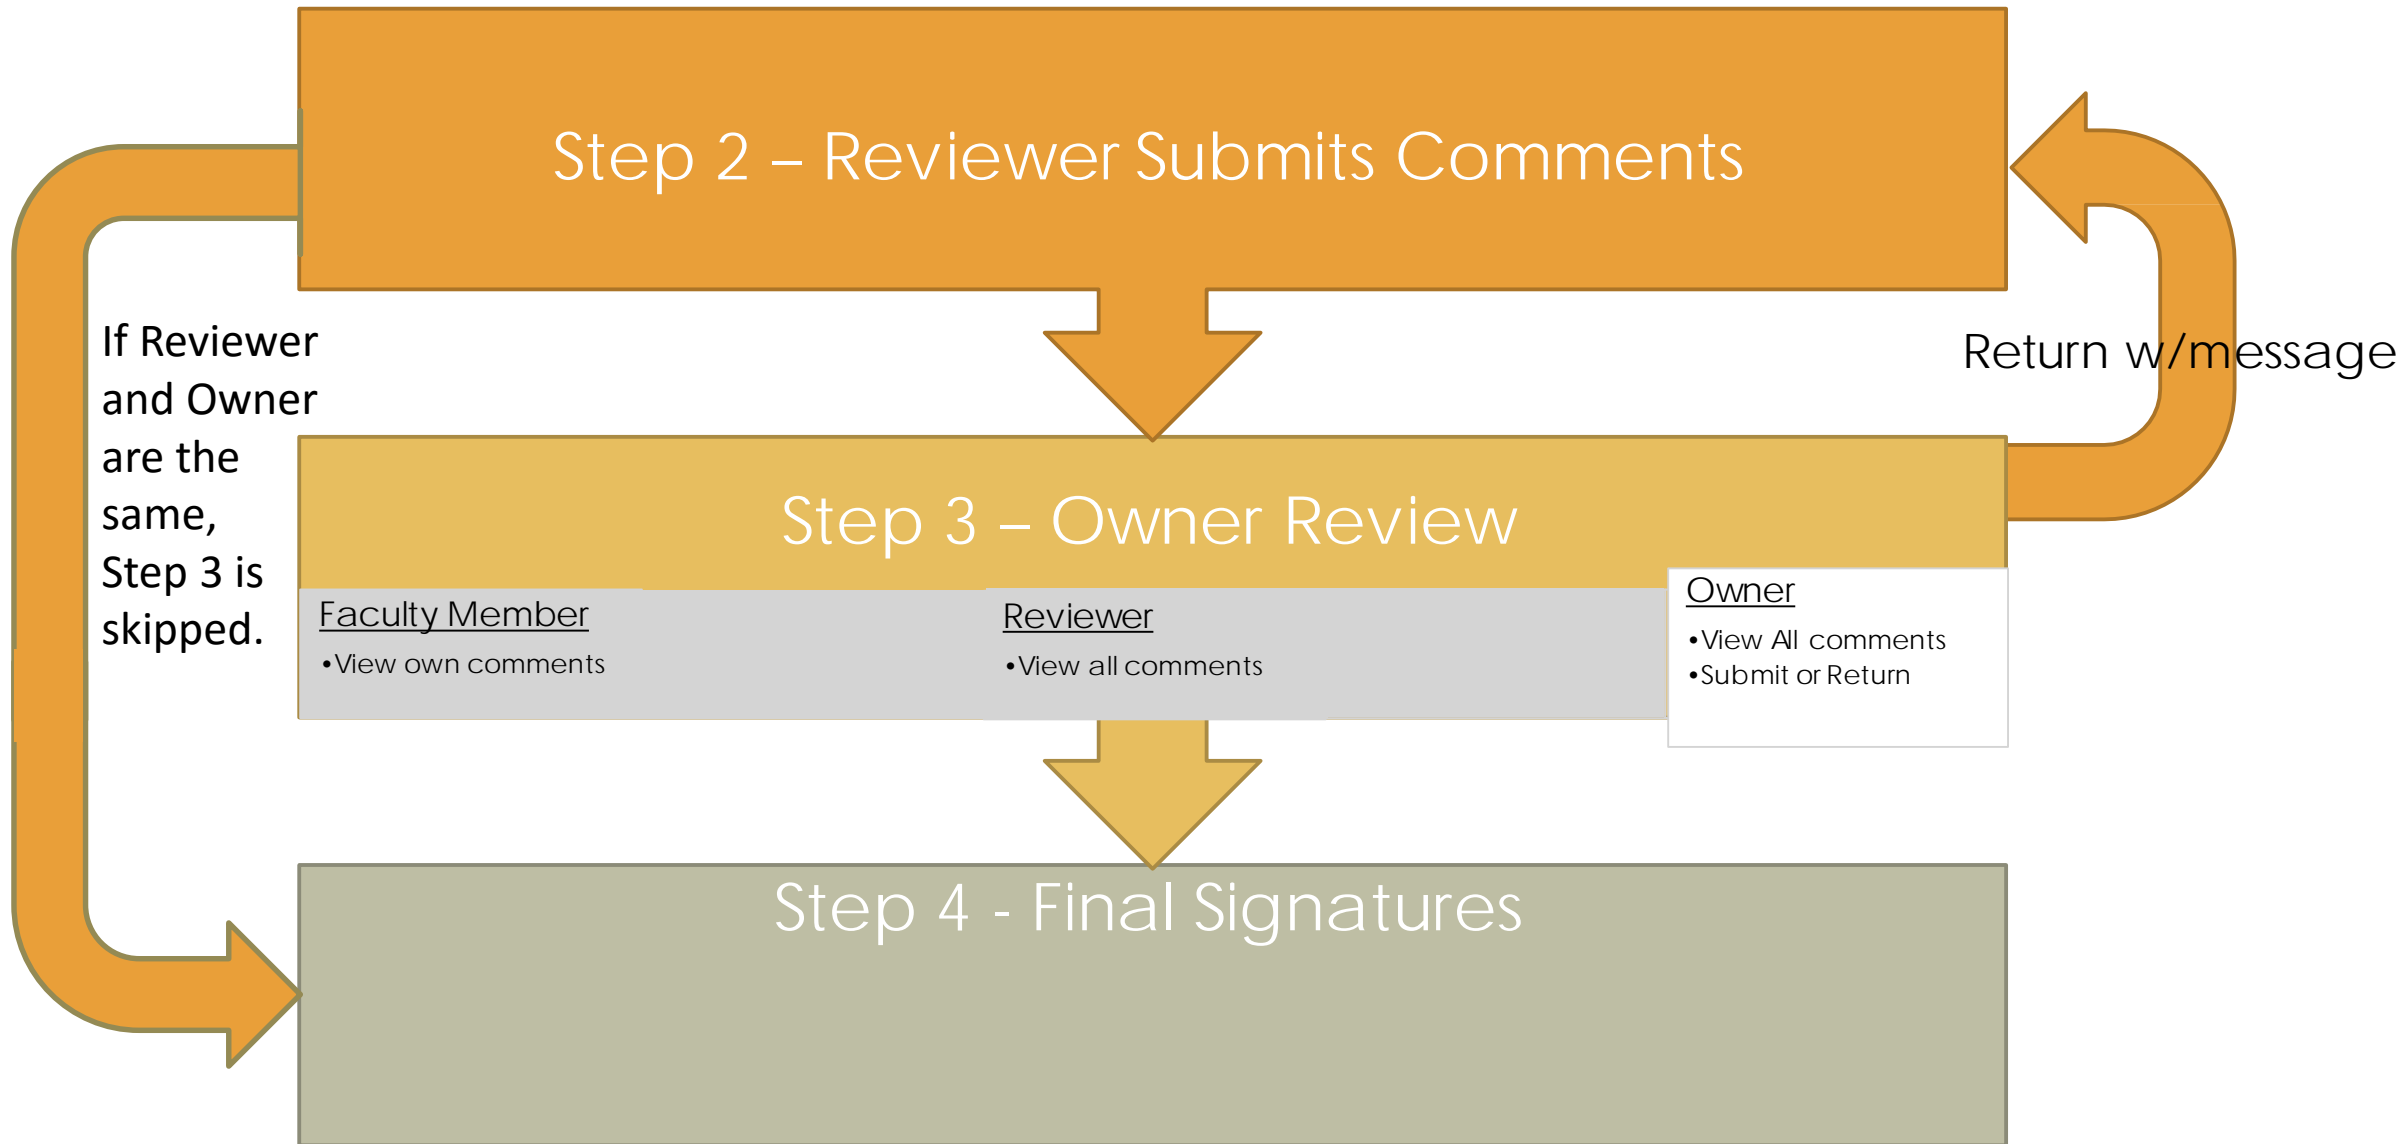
Step 2 – Reviewer Submits Comments

If Reviewer and Owner are the same, Step 3 is skipped.

Return w/message

Step 3 – Owner Review

Faculty Member
•View own comments

Reviewer
•View all comments

Owner
•View All comments
•Submit or Return

Step 4 - Final Signatures